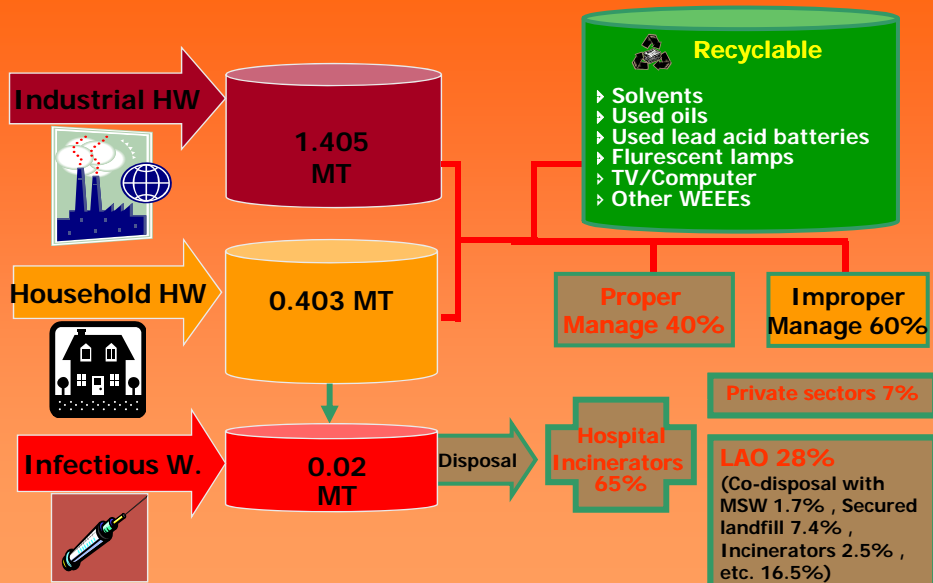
Industrial HW

1.405 MT

Household HW

0.403 MT

Infectious W.

0.02 MT

Recyclable

Solvents
Used oils
Used lead acid batteries
Flurescent lamps
TV/Computer
Other WEEEs

Proper Manage 40%

Improper Manage 60%

Disposal

Hospital Incinerators 65%

Private sectors 7%

LAO 28%
(Co-disposal with MSW 1.7% , Secured landfill 7.4% , Incinerators 2.5% , etc. 16.5%)